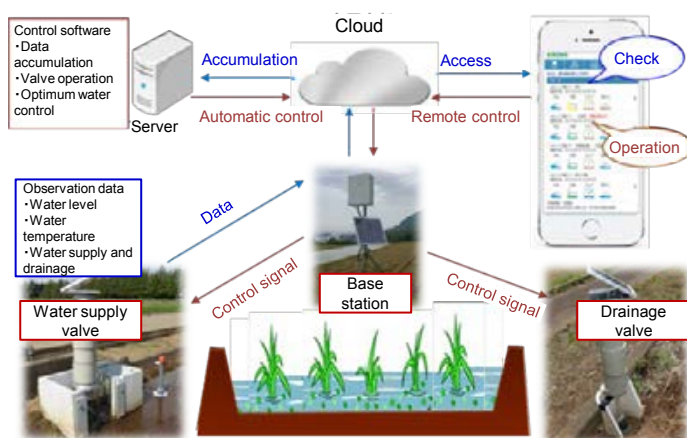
Control software
・Data accumulation
・Valve operation
・Optimum water control

Server

Cloud

Accumulation

Access

Check

Automatic control

Remote control

Operation

Observation data
・Water level
・Water temperature
・Water supply and drainage

Data

Control signal

Base station

Control signal

Water supply valve

Drainage valve